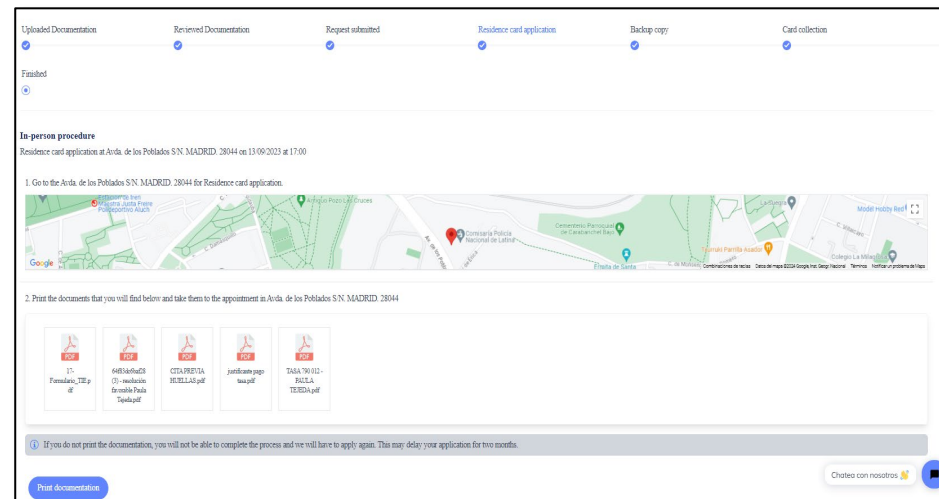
Uploaded Documentation
Reviewed Documentation
Request submitted
Residence card application
Backup copy
Card collection
Finished

In-person procedure
Residence card application at Avda. de los Poblados S/N. MADRID. 28044 on 13/09/2023 at 17:00

1. Go to the Avda. de los Poblados S/N. MADRID. 28044 for Residence card application.

Polideportivo Aluche
Antiguo Pozo Las Cruces
Comisaría Policía Nacional de Latina
Cementerio Parroquial de Carabanchel Bajo
Model Hobby Red
Tsunami Parrilla Asador
Colegio La Milagrosa
Ermita de Santa
Google
Combinaciones de teclas Datos del mapa ©2024 Google, Inst. Geogr. Nacional Términos Notificar un problema de Maps

2. Print the documents that you will find below and take them to the appointment in Avda. de los Poblados S/N. MADRID. 28044

PDF
17-Formulario_TIE.pdf
PDF
64f83dc0ad28 (3) - resolución favorable Paula Tejeda.pdf
PDF
CITA PREVIA HUELLAS.pdf
PDF
justificante pago tasa.pdf
PDF
TASA 790 012 - PAULA TEJEDA.pdf

If you do not print the documentation, you will not be able to complete the process and we will have to apply again. This may delay your application for two months.

Print documentation

Chatea con nosotros 👋